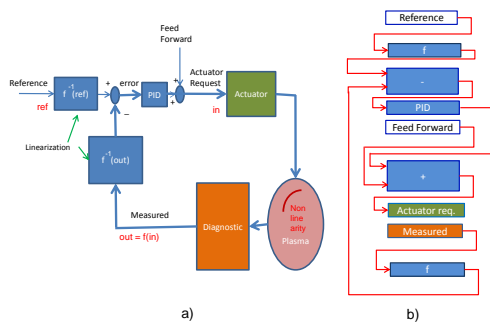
Reference

ref

$f^{-1}$(ref)

+

error

−

PID

Feed Forward

+

+

Actuator Request

in

Actuator

Linearization

$f^{-1}$(out)

Measured

out = f(in)

Diagnostic

Non line arity

Plasma

a)

Reference

f

-

PID

Feed Forward

+

Actuator req.

Measured

f

b)